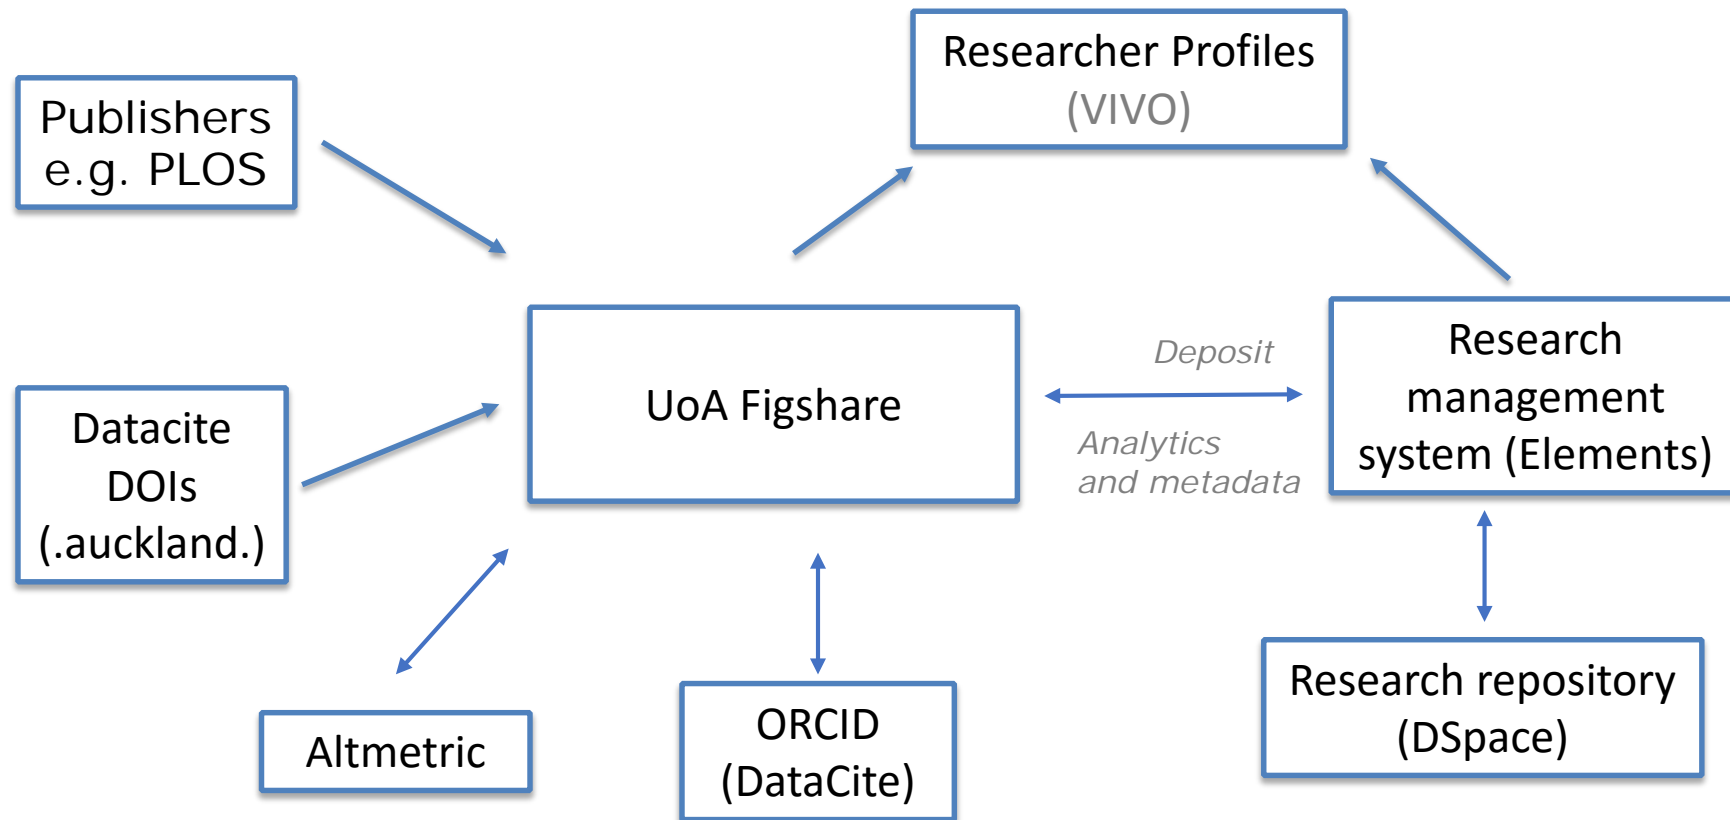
Researcher Profiles
(VIVO)

Publishers
e.g. PLOS

UoA Figshare

Deposit

Analytics
and metadata

Research
management
system (Elements)

Datacite
DOIs
(.auckland.)

Altmetric

ORCID
(DataCite)

Research repository
(DSpace)